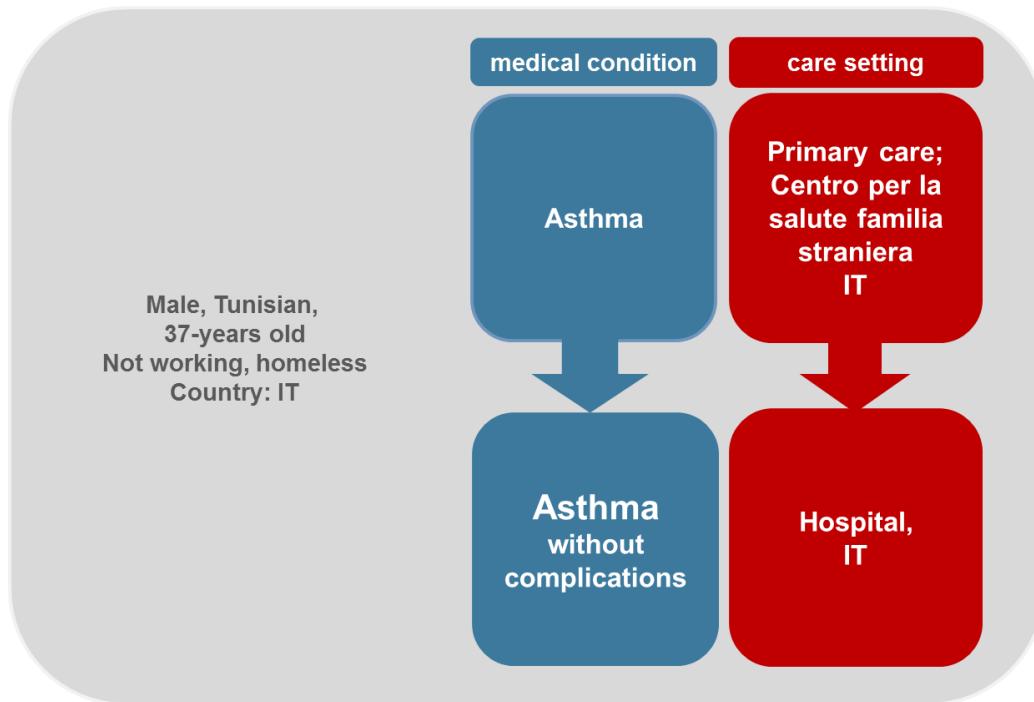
Male, Tunisian,
37-years old
Not working, homeless
Country: IT

medical condition

Asthma

Asthma
without
complications

care setting

Primary care;
Centro per la
salute familia
straniera
IT

Hospital,
IT